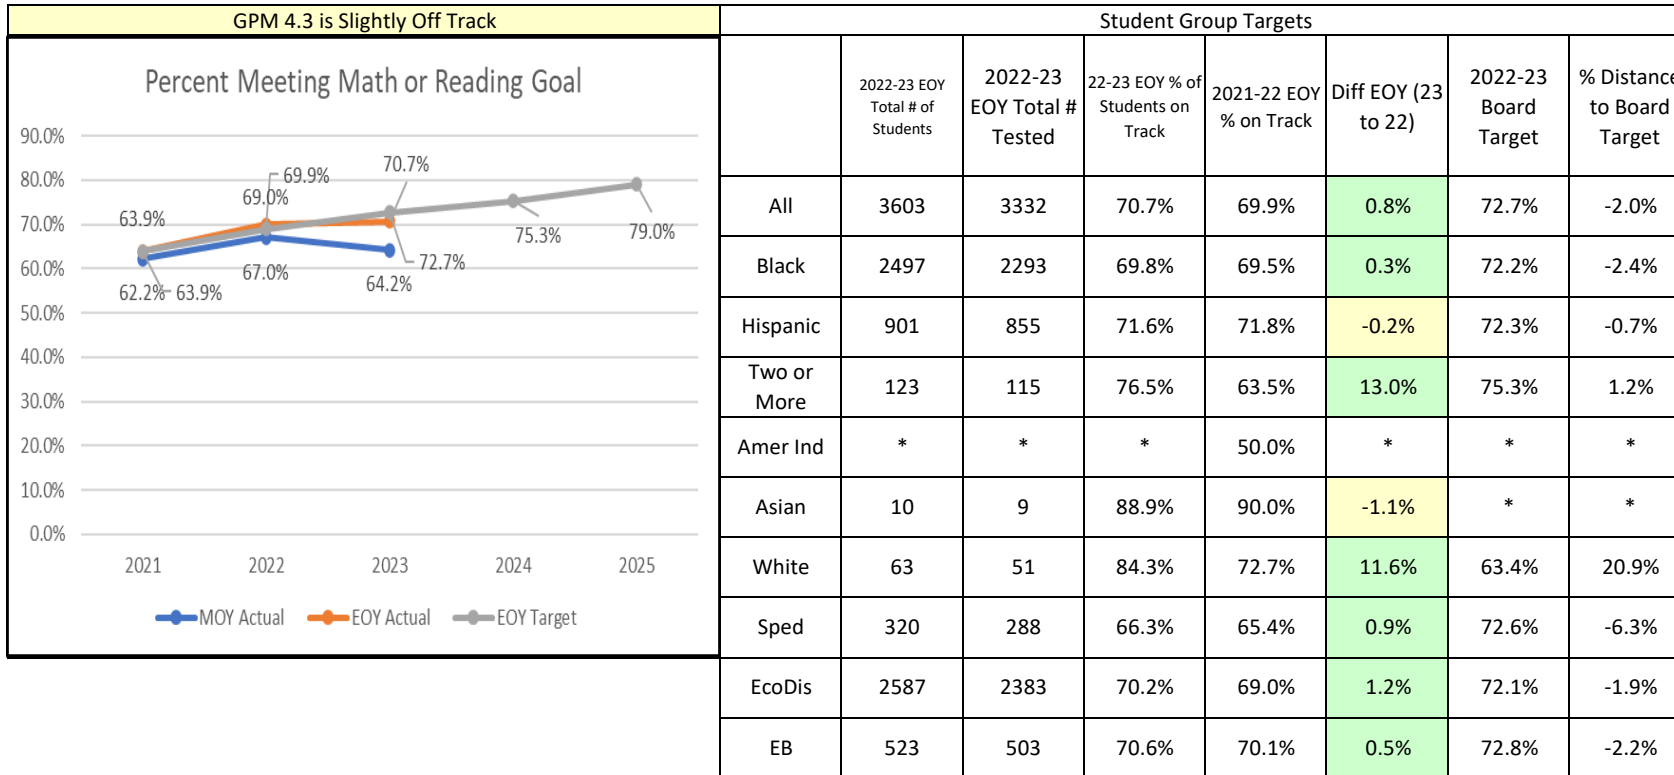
GPM 4.3 is Slightly Off Track

Percent Meeting Math or Reading Goal

90.0%
80.0%
70.0%
60.0%
50.0%
40.0%
30.0%
20.0%
10.0%
0.0%

63.9%
69.0%
69.9%
70.7%
75.3%
79.0%
62.2%
63.9%
67.0%
64.2%
72.7%

2021 2022 2023 2024 2025

MOY Actual EOY Actual EOY Target

Student Group Targets

| | 2022-23 EOY Total # of Students | 2022-23 EOY Total # Tested | 22-23 EOY % of Students on Track | 2021-22 EOY % on Track | Diff EOY (23 to 22) | 2022-23 Board Target | % Distanc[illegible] to Board Target |
|---|---|---|---|---|---|---|---|
| All | 3603 | 3332 | 70.7% | 69.9% | 0.8% | 72.7% | -2.0% |
| Black | 2497 | 2293 | 69.8% | 69.5% | 0.3% | 72.2% | -2.4% |
| Hispanic | 901 | 855 | 71.6% | 71.8% | -0.2% | 72.3% | -0.7% |
| Two or More | 123 | 115 | 76.5% | 63.5% | 13.0% | 75.3% | 1.2% |
| Amer Ind | * | * | * | 50.0% | * | * | * |
| Asian | 10 | 9 | 88.9% | 90.0% | -1.1% | * | * |
| White | 63 | 51 | 84.3% | 72.7% | 11.6% | 63.4% | 20.9% |
| Sped | 320 | 288 | 66.3% | 65.4% | 0.9% | 72.6% | -6.3% |
| EcoDis | 2587 | 2383 | 70.2% | 69.0% | 1.2% | 72.1% | -1.9% |
| EB | 523 | 503 | 70.6% | 70.1% | 0.5% | 72.8% | -2.2% |